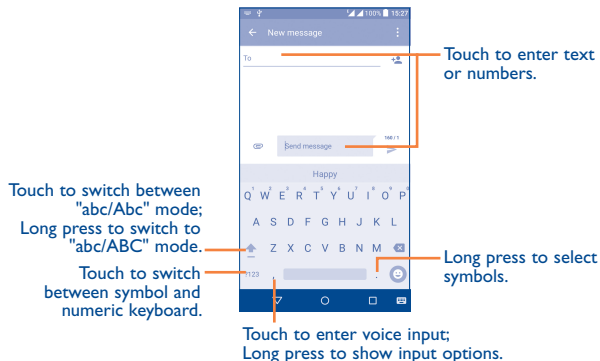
100% 15:27

New message

To

Touch to enter text or numbers.

160 / 1

Send message

Happy

1 2 3 4 5 6 7 8 9 0
Q W E R T Y U I O P
A S D F G H J K L
Z X C V B N M
?123 ,  .

Touch to switch between "abc/Abc" mode; Long press to switch to "abc/ABC" mode.

Touch to switch between symbol and numeric keyboard.

Long press to select symbols.

Touch to enter voice input; Long press to show input options.